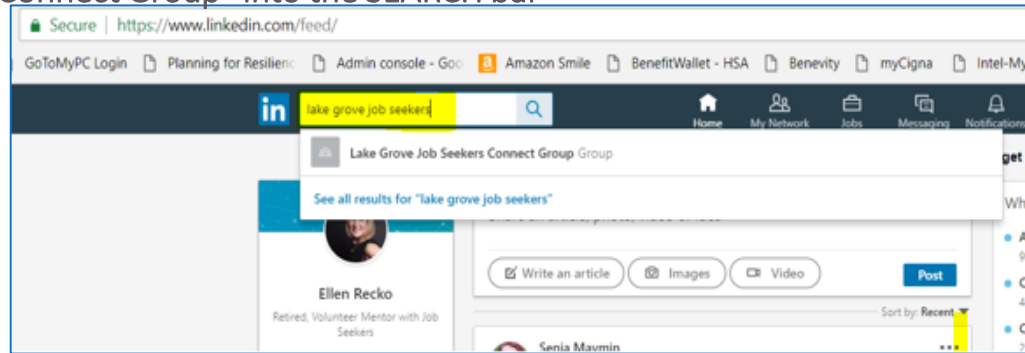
Connect Group" into the SEARCH bar

Secure | https://www.linkedin.com/feed/

GoToMyPC Login Planning for Resilienc Admin console - Goo Amazon Smile BenefitWallet - HSA Benevity myCigna Intel-My

in lake grove job seekers

Home My Network Jobs Messaging Notifications

Lake Grove Job Seekers Connect Group Group

See all results for "lake grove job seekers"

Write an article Images Video Post

Ellen Recko

Retired, Volunteer Mentor with Job Seekers

Sort by: Recent

Senia Maymin

get

Wh

A

C

C